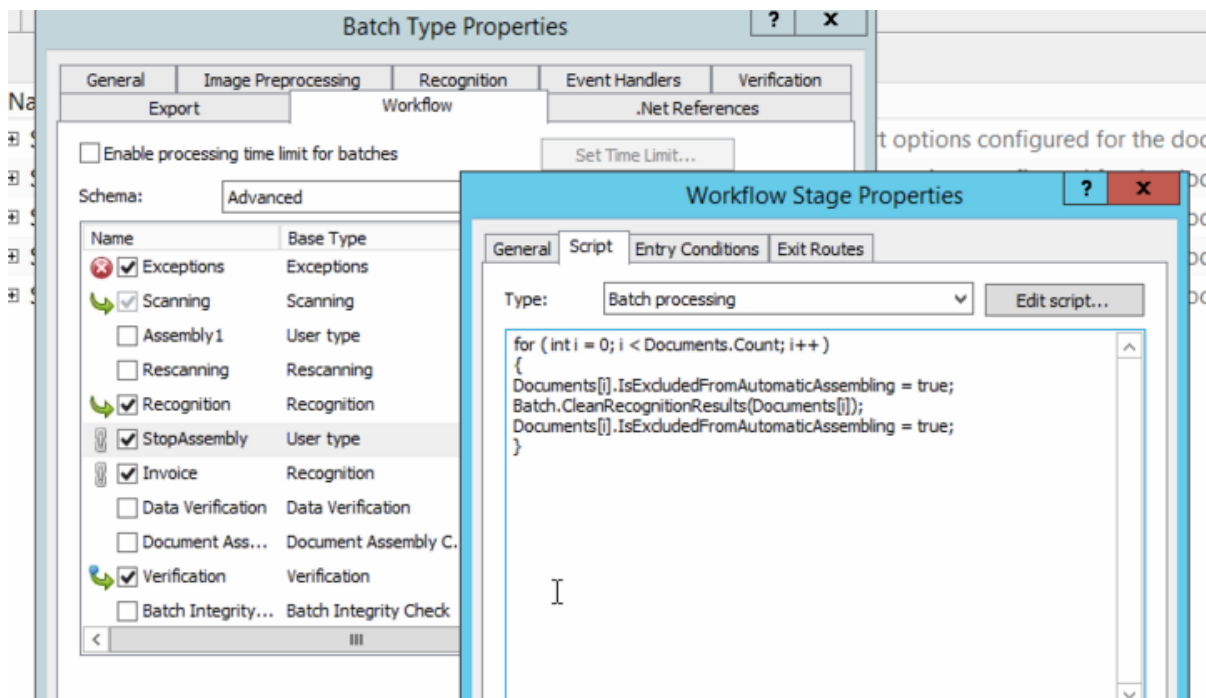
Batch Type Properties

?
x

General
Image Preprocessing
Recognition
Event Handlers
Verification
Export
Workflow
.Net References

Enable processing time limit for batches
Set Time Limit...

Schema: Advanced

| Name | Base Type |
|---|---|
| Exceptions | Exceptions |
| Scanning | Scanning |
| Assembly1 | User type |
| Rescanning | Rescanning |
| Recognition | Recognition |
| StopAssembly | User type |
| Invoice | Recognition |
| Data Verification | Data Verification |
| Document Ass... | Document Assembly C... |
| Verification | Verification |
| Batch Integrity... | Batch Integrity Check |

Na

t options configured for the doc

Workflow Stage Properties

?
x

General
Script
Entry Conditions
Exit Routes

Type: Batch processing
Edit script...

for ( int i = 0; i < Documents.Count; i++ )
{
Documents[i].IsExcludedFromAutomaticAssembling = true;
Batch.CleanRecognitionResults(Documents[i]);
Documents[i].IsExcludedFromAutomaticAssembling = true;
}